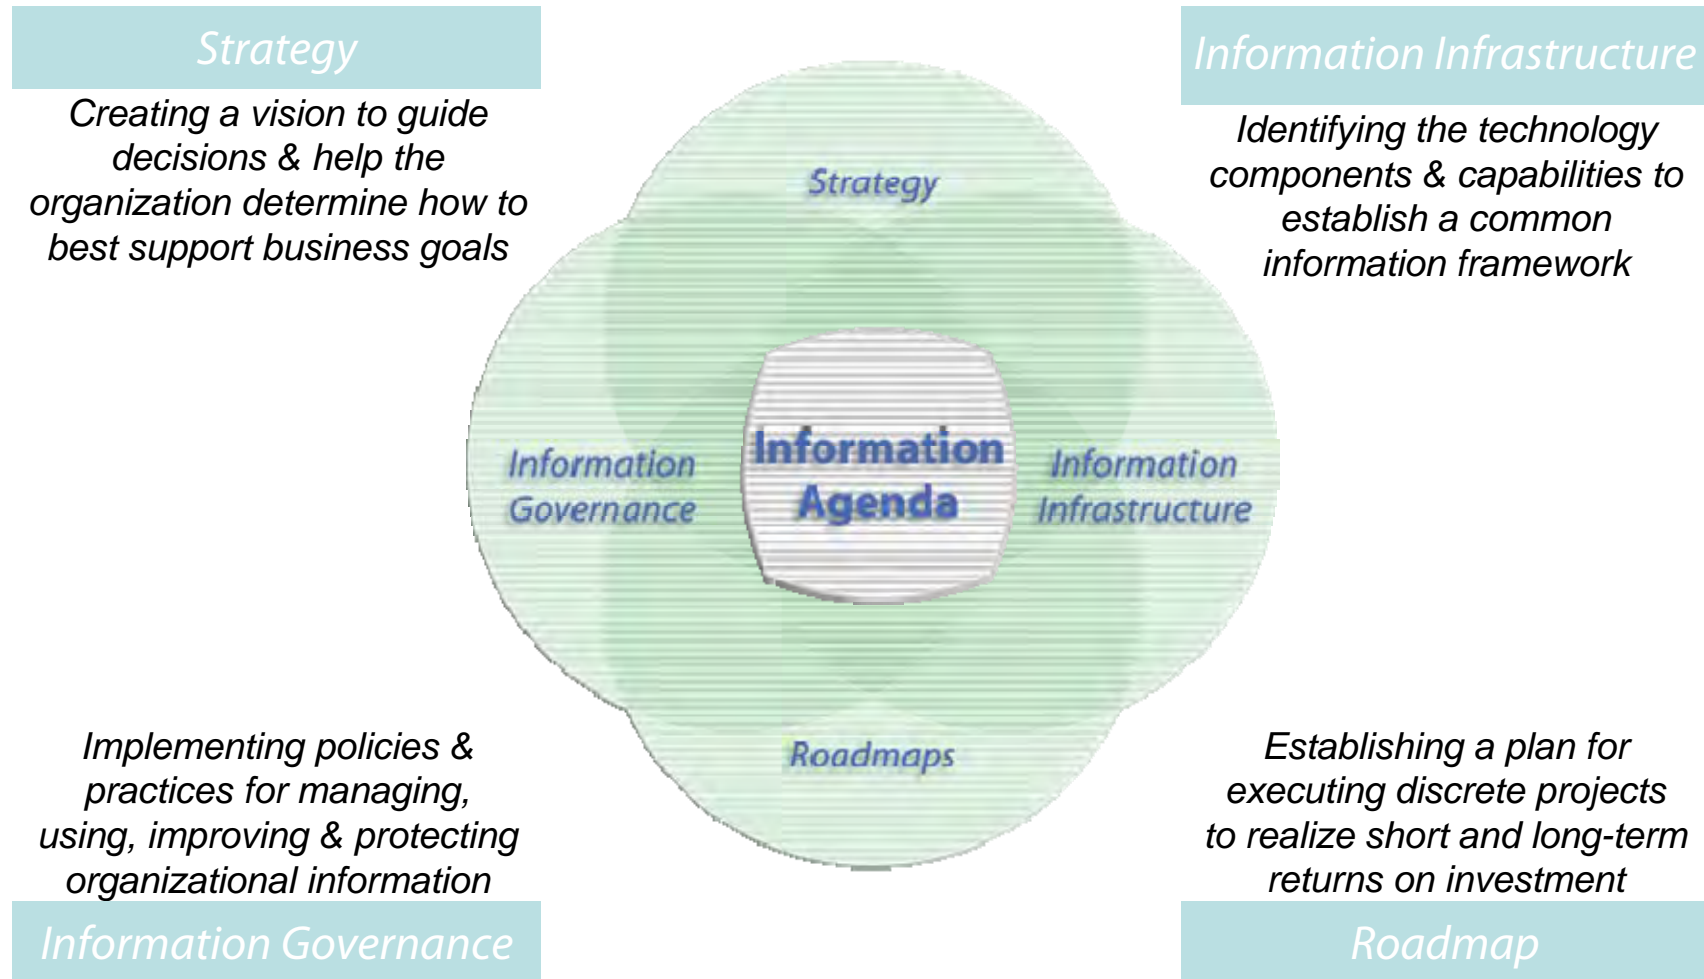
Strategy

Creating a vision to guide decisions & help the organization determine how to best support business goals

Information Infrastructure

Identifying the technology components & capabilities to establish a common information framework

Strategy

Information Governance

Information Agenda

Information Infrastructure

Roadmaps

Implementing policies & practices for managing, using, improving & protecting organizational information

Information Governance

Establishing a plan for executing discrete projects to realize short and long-term returns on investment

Roadmap